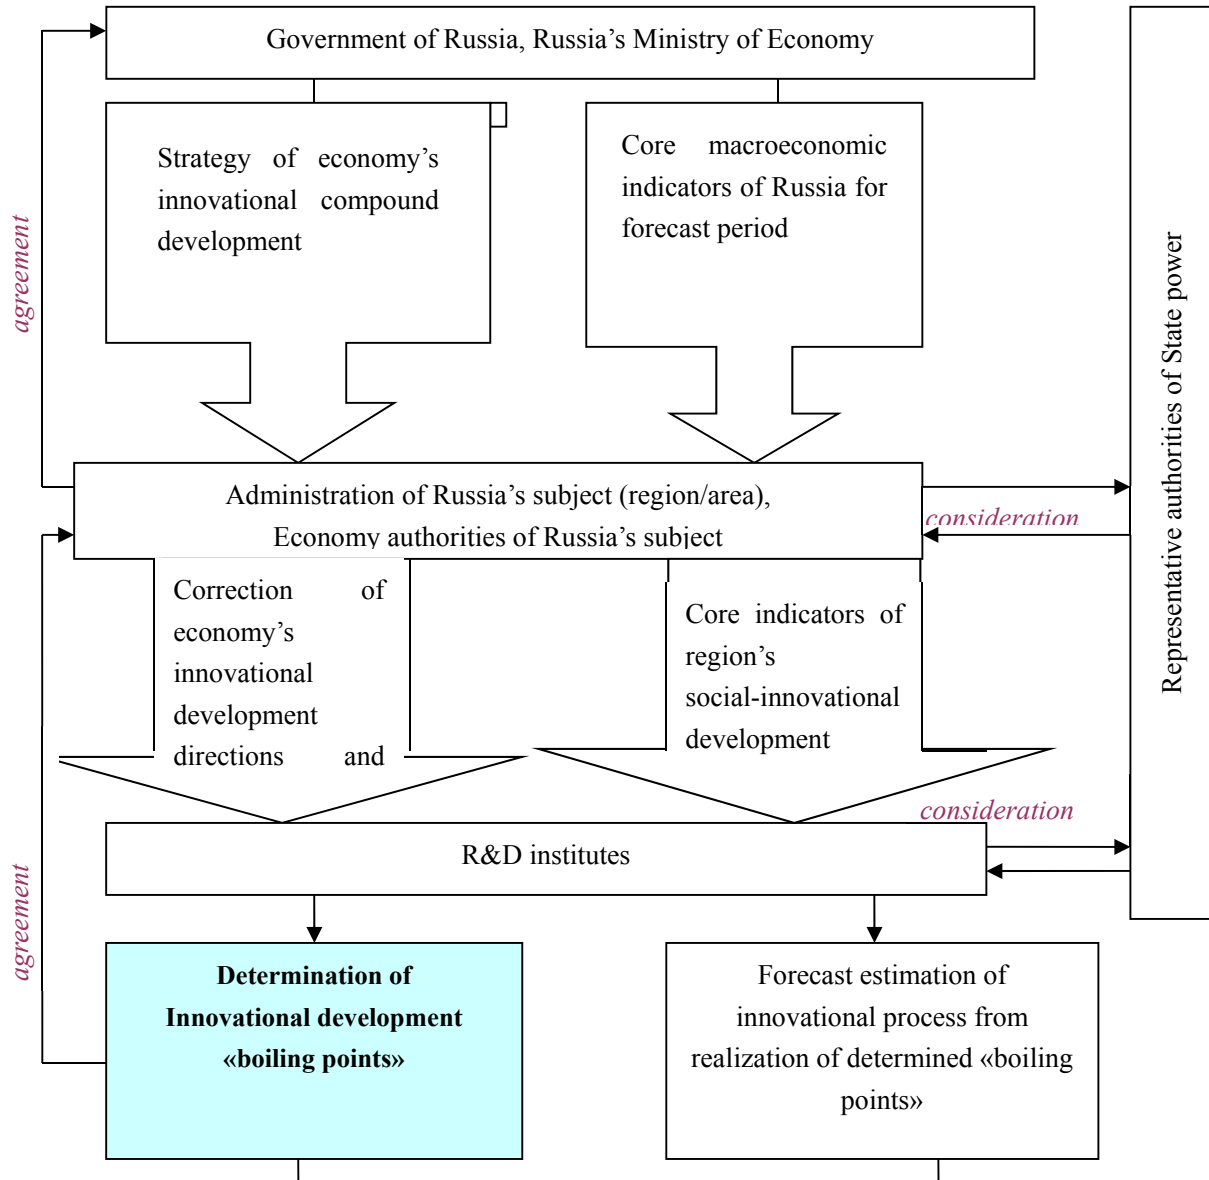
Government of Russia, Russia's Ministry of Economy

Strategy of economy's innovational compound development

Core macroeconomic indicators of Russia for forecast period

agreement

Representative authorities of State power

Administration of Russia's subject (region/area), Economy authorities of Russia's subject

consideration

Correction of economy's innovational development directions and

Core indicators of region's social-innovational development

consideration

R&D institutes

agreement

**Determination of Innovational development «boiling points»**

Forecast estimation of innovational process from realization of determined «boiling points»